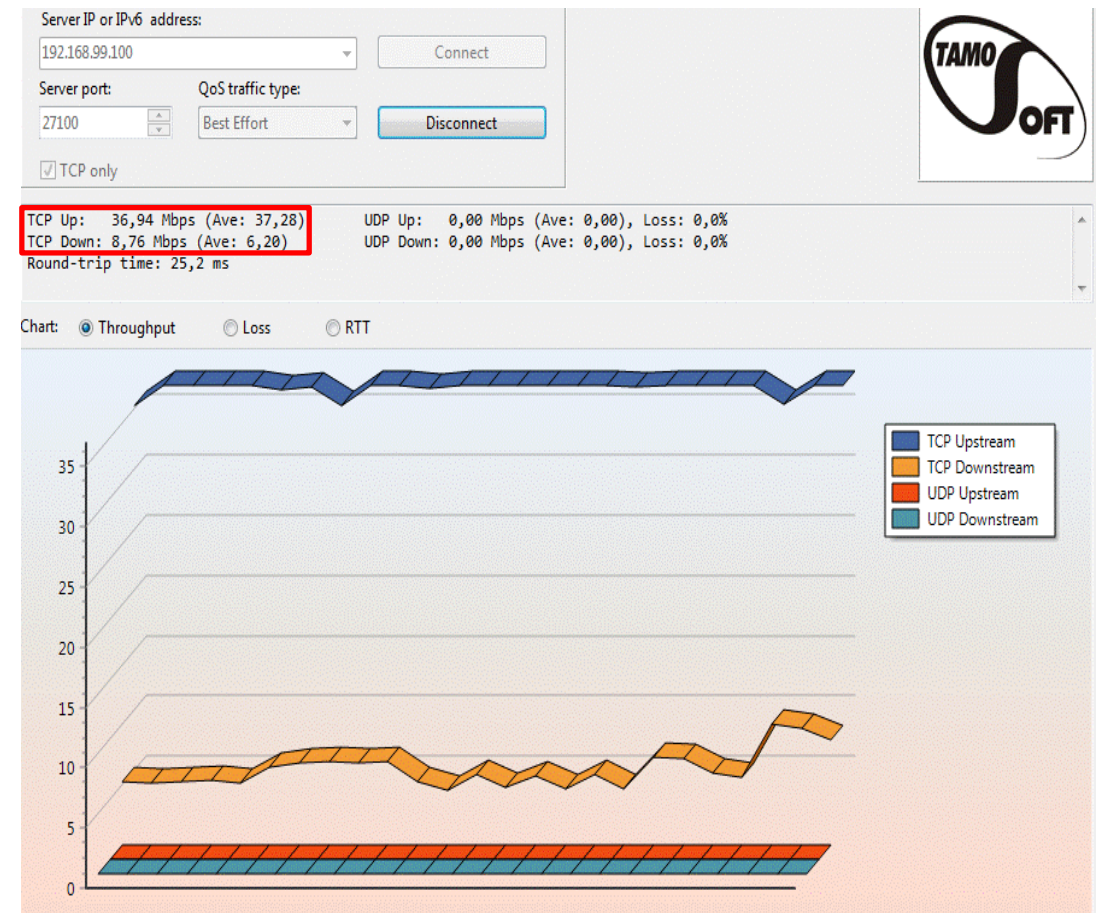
Server IP or IPv6 address:
192.168.99.100
Connect
Server port:
QoS traffic type:
27100
Best Effort
Disconnect
TCP only

TAMO SOFT

TCP Up: 36,94 Mbps (Ave: 37,28)
TCP Down: 8,76 Mbps (Ave: 6,20)
Round-trip time: 25,2 ms
UDP Up: 0,00 Mbps (Ave: 0,00), Loss: 0,0%
UDP Down: 0,00 Mbps (Ave: 0,00), Loss: 0,0%

Chart: Throughput Loss RTT

35
30
25
20
15
10
5
0

TCP Upstream
TCP Downstream
UDP Upstream
UDP Downstream